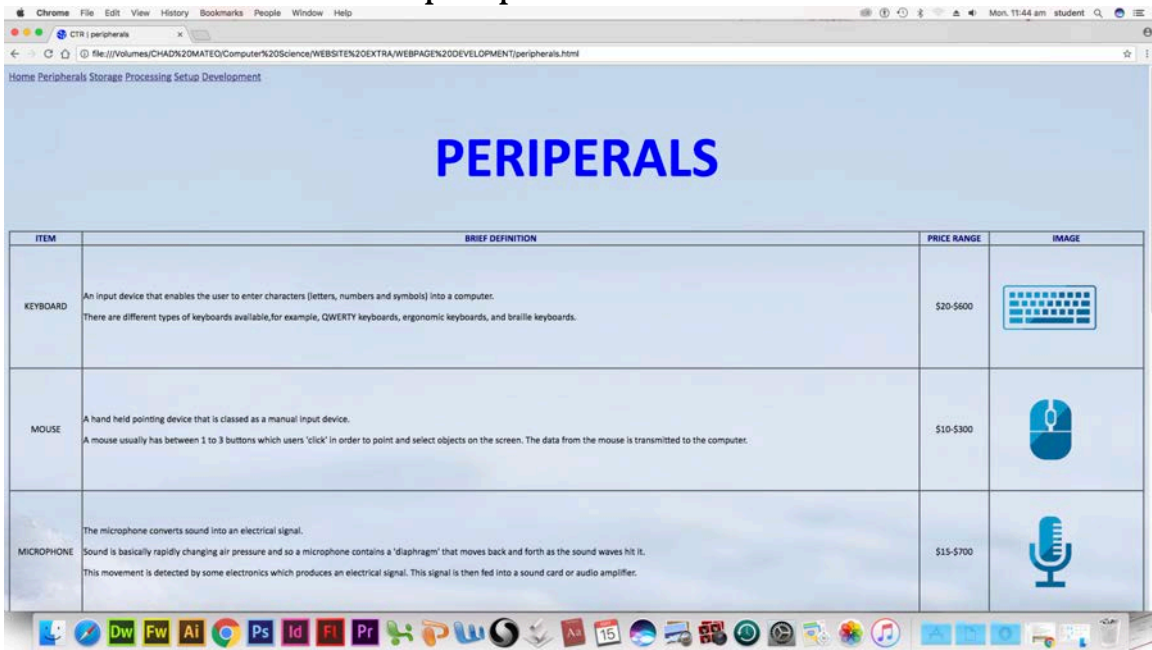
Chrome File Edit View History Bookmarks People Window Help

Mon. 11:44 am student

CTR | peripherals

file:///Volumes/CHAD%20MATEO/Computer%20Science/WEBSITE%20EXTRA/WEBPAGE%20DEVELOPMENT/peripherals.html

Home Peripherals Storage Processing Setup Development

PERIPERALS

| ITEM | BRIEF DEFINITION | PRICE RANGE | IMAGE |
|---|---|---|---|
| KEYBOARD | An input device that enables the user to enter characters (letters, numbers and symbols) into a computer. There are different types of keyboards available,for example, QWERTY keyboards, ergonomic keyboards, and braille keyboards. | \$20-\$600 | |
| MOUSE | A hand held pointing device that is classed as a manual input device. A mouse usually has between 1 to 3 buttons which users 'click' in order to point and select objects on the screen. The data from the mouse is transmitted to the computer. | \$10-\$300 | |
| MICROPHONE | The microphone converts sound into an electrical signal. Sound is basically rapidly changing air pressure and so a microphone contains a 'diaphragm' that moves back and forth as the sound waves hit it. This movement is detected by some electronics which produces an electrical signal. This signal is then fed into a sound card or audio amplifier. | \$15-\$700 | |

Dw Fw Ai Ps Id Fl Pr 15